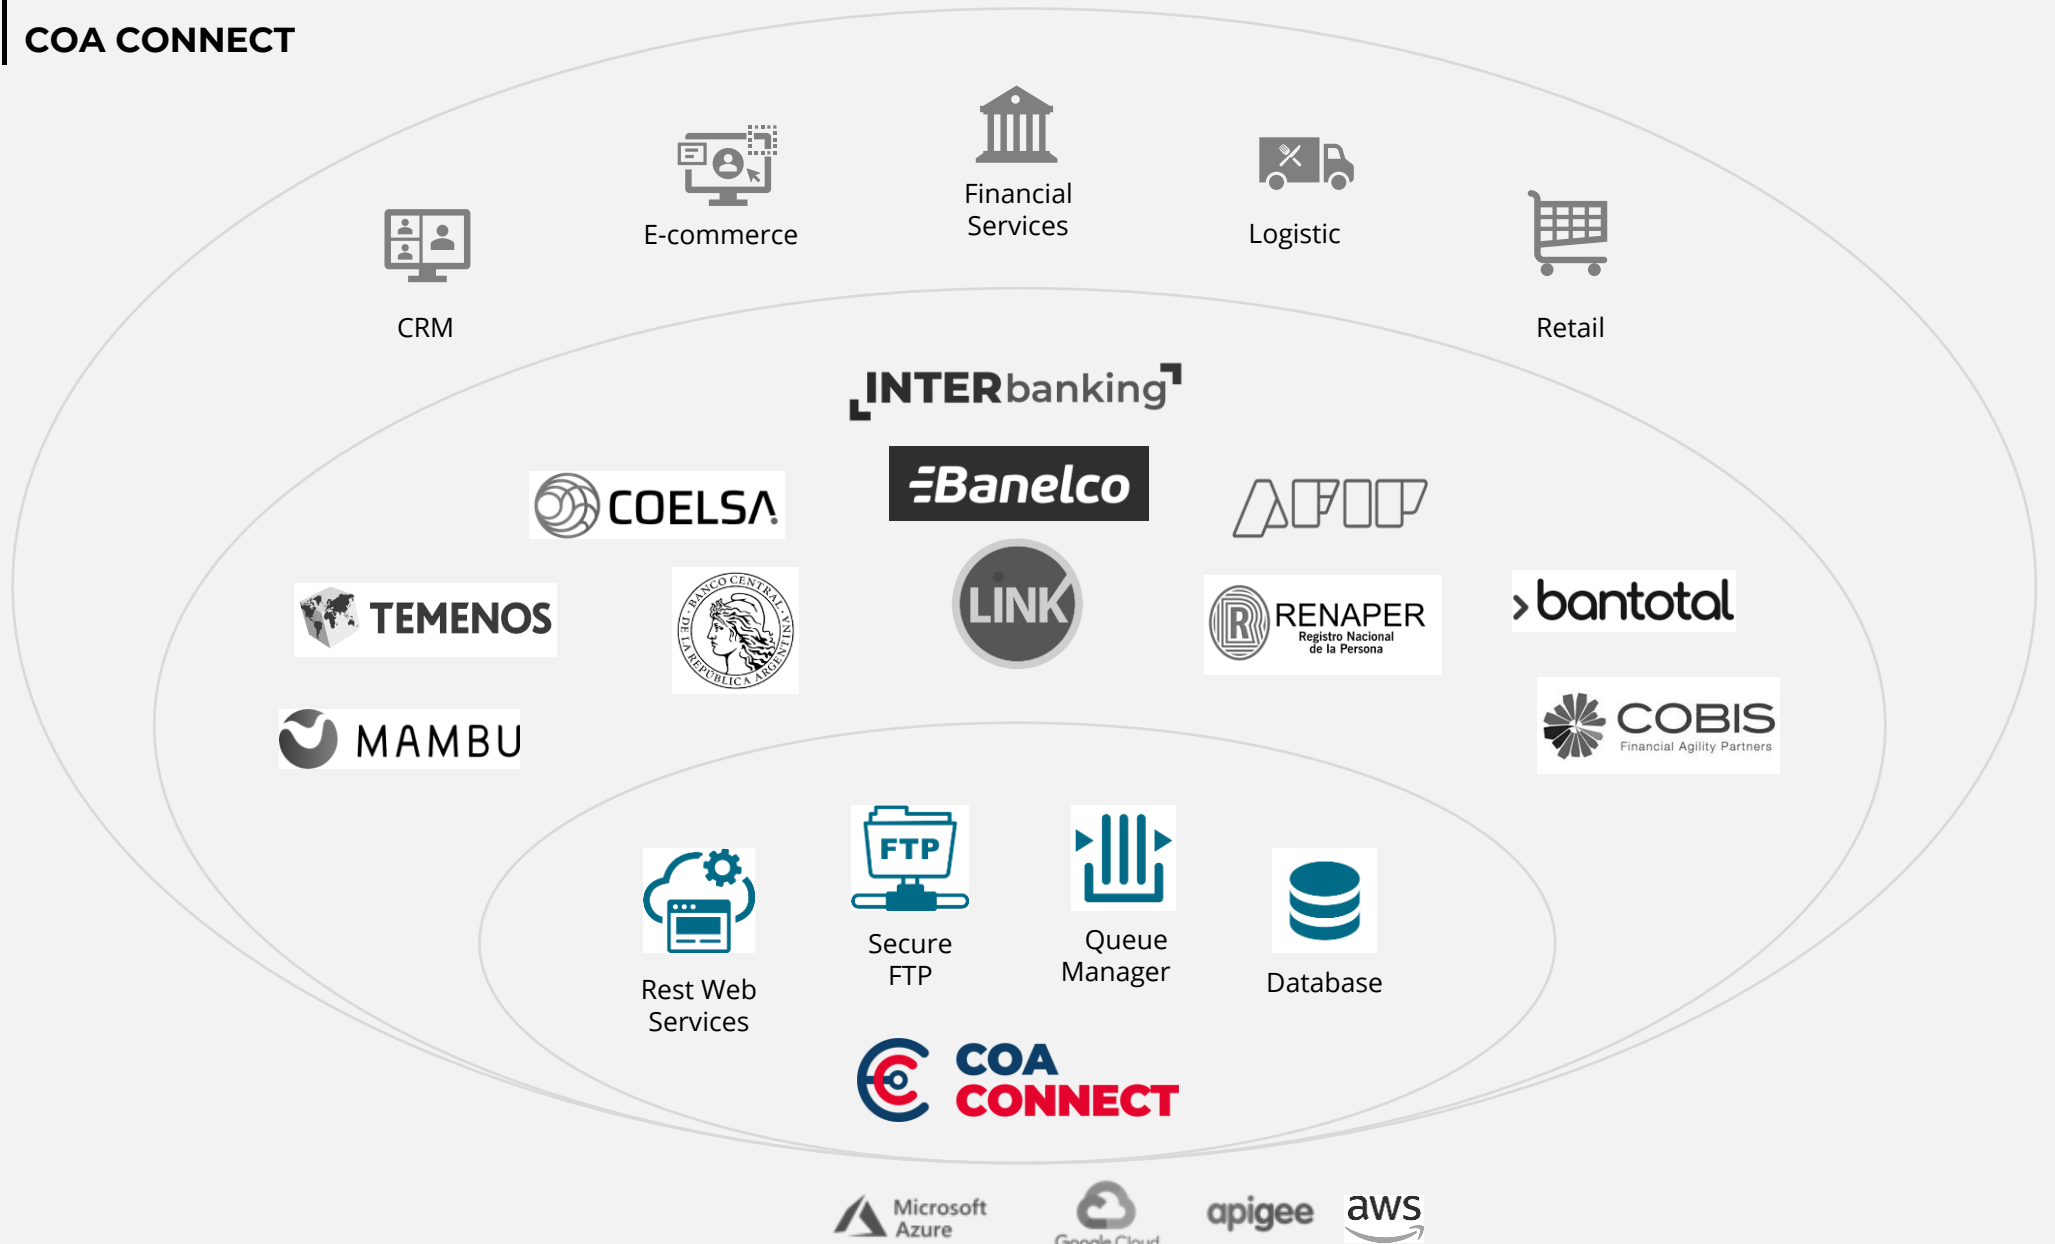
COA CONNECT

E-commerce

Financial Services

Logistic

CRM

Retail

INTERbanking

COELSA

Banelco

AFIP

TEMENOS

BANCO CENTRAL DE LA REPÚBLICA ARGENTINA

LINK

RENAPER Registro Nacional de la Persona

bantotal

MAMBU

COBIS Financial Agility Partners

FTP

Rest Web Services

Secure FTP

Queue Manager

Database

COA CONNECT

Microsoft Azure

Google Cloud

apigee

aws